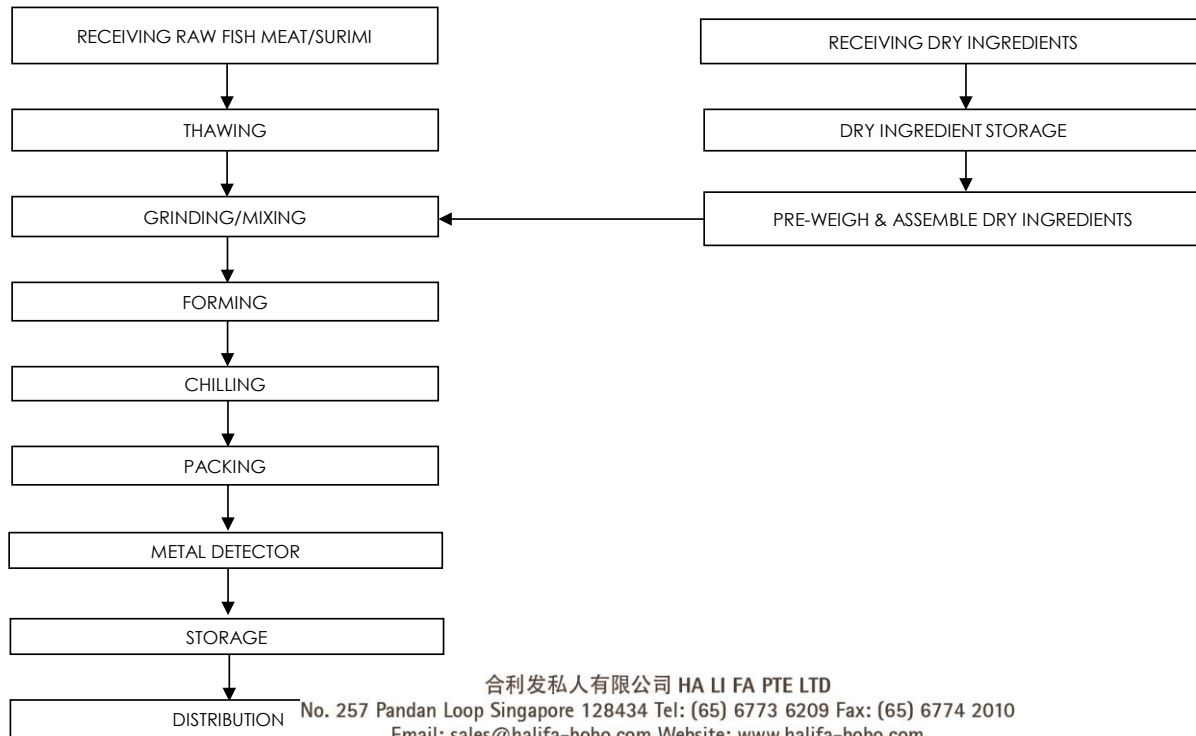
RECEIVING RAW FISH MEAT/SURIMI

THAWING

GRINDING/MIXING

FORMING

CHILLING

PACKING

METAL DETECTOR

STORAGE

DISTRIBUTION

RECEIVING DRY INGREDIENTS

DRY INGREDIENT STORAGE

PRE-WEIGH & ASSEMBLE DRY INGREDIENTS

合利发私人有限公司 HA LI FA PTE LTD
No. 257 Pandan Loop Singapore 128434 Tel: (65) 6773 6209 Fax: (65) 6774 2010
Email: sales@halifa-hobo.com Website: www.halifa-hobo.com